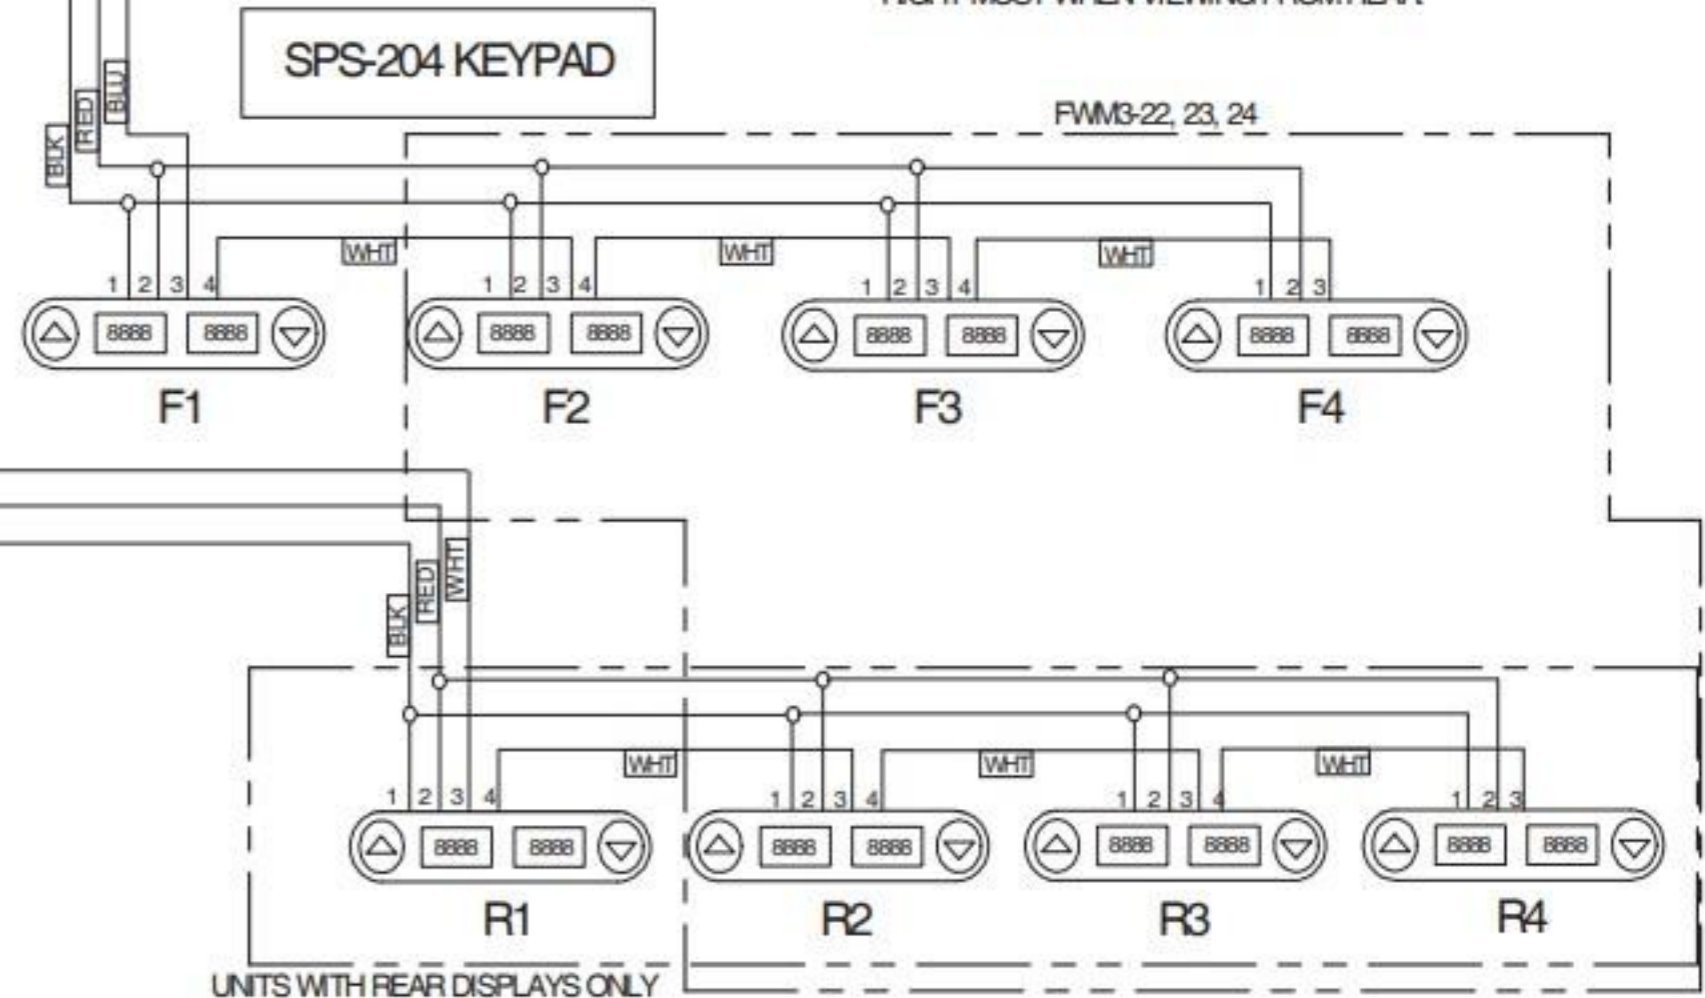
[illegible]

SPS-204 KEYPAD

BLK RED BLU

FWM3-22, 23, 24

WHT WHT WHT

1 2 3 4 1 2 3 4 1 2 3 4 1 2 3

8888 8888 8888 8888 8888 8888 8888 8888

F1 F2 F3 F4

BLK RED WHT

WHT WHT WHT

1 2 3 4 1 2 3 4 1 2 3 4 1 2 3

8888 8888 8888 8888 8888 8888 8888 8888

R1 R2 R3 R4

UNITS WITH REAR DISPLAYS ONLY